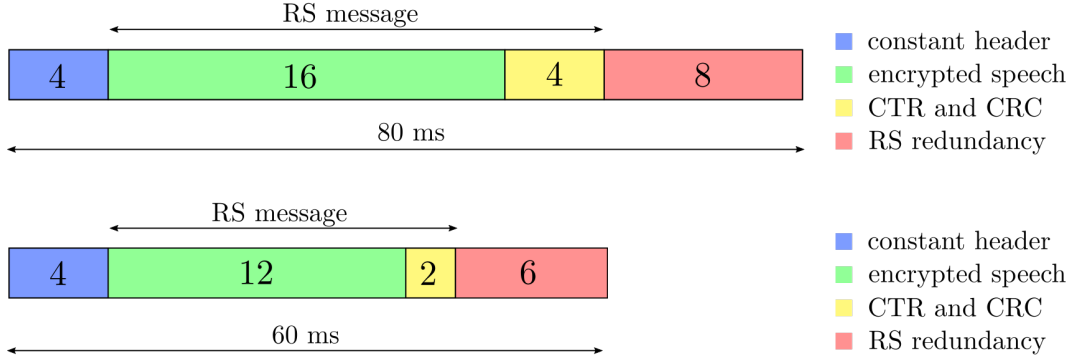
RS message

| 4 | 16 | 4 | 8 |
|---|---|---|---|

80 ms

constant header
encrypted speech
CTR and CRC
RS redundancy

RS message

| 4 | 12 | 2 | 6 |
|---|---|---|---|

60 ms

constant header
encrypted speech
CTR and CRC
RS redundancy